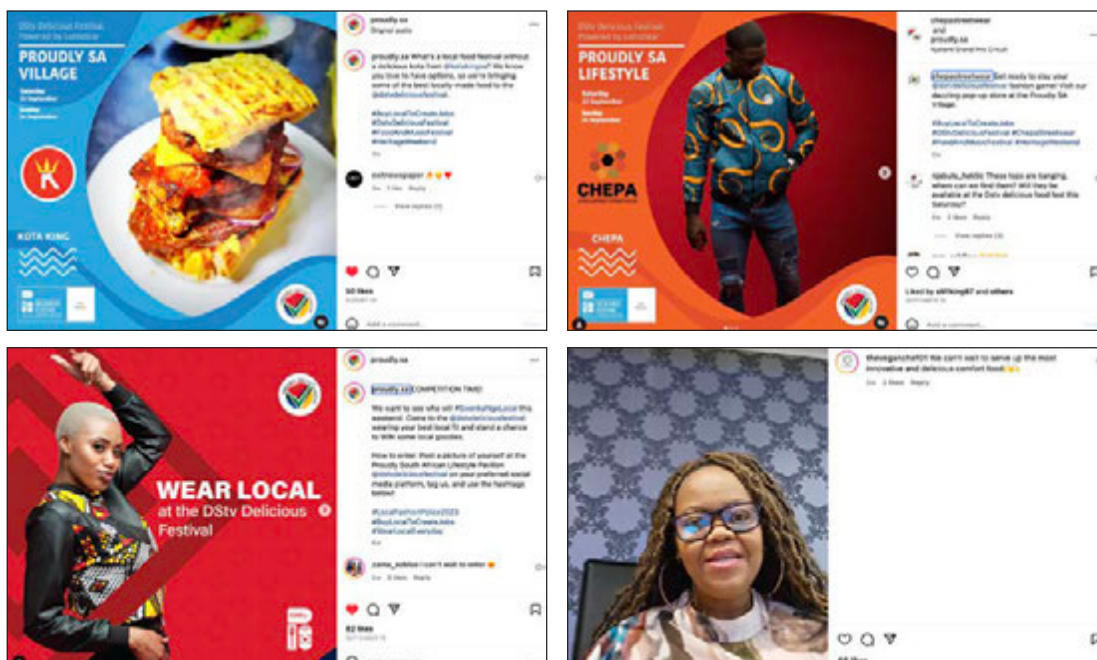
DStv Delicious Festival
Powered by Lottostar

PROUDLY SA VILLAGE

KOTA KING

proudly.sa
Original audio

proudly.sa What's a local food festival without a delicious kota from #KotaKing? We know you love to have options, so we're bringing some of the best locally-made food to the #dstvdeliciousfestival

#BuyLocalToCreateJobs
#DstvDeliciousFestival
#FoodAndMusicFestival
#HeritageWeekend

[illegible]

50 likes

Add a comment...

DStv Delicious Festival
Powered by Lottostar

PROUDLY SA LIFESTYLE

CHEPA

CHEPA

chepastreetwear
and
proudly.sa
Nasrec Grand Prix Circuit

@chepastreetwear Get ready to slay your @dstvdeliciousfestival fashion game! Visit our dazzling pop-up store at the Proudly SA Village.

#BuyLocalToCreateJobs
#DStvDeliciousFestival #ChepaStreetwear
#FoodAndMusicFestival
#HeritageWeekend

These tops are banging, where can we find them? Will they be available at the DStv delicious food fest this Saturday?

View replies (3)

Liked by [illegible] and others

Add a comment...

WEAR LOCAL
at the DStv Delicious Festival

proudly.sa

proudly.sa COMPETITION TIME!

We want to see who will #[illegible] this weekend. Come to the @dstvdeliciousfestival wearing your best local fit and stand a chance to WIN some local goodies.

How to enter: Post a picture of yourself at the Proudly South African Lifestyle Pavilion @dstvdeliciousfestival on your preferred social media platform, tag us, and use the hashtags below!

#LocalFashionPolice2023
#BuyLocalToCreateJobs
#ShowLocalEveryday

I can't wait to enter

62 likes

thevegan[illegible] We can't wait to serve up the most innovative and delicious comfort food!